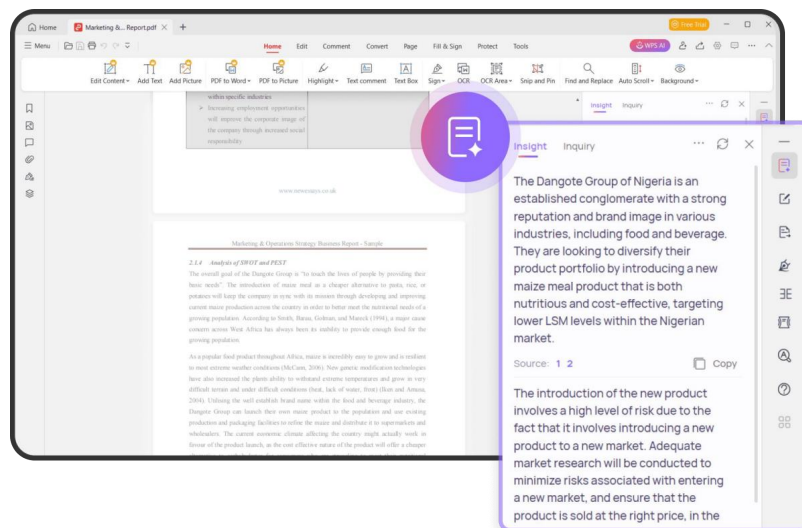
Home Marketing &... Report.pdf × +
Free Trial
≡ Menu
Home Edit Comment Convert Page Fill & Sign Protect Tools
WPS AI
Edit Content Add Text Add Picture PDF to Word PDF to Picture Highlight Text comment Text Box Sign OCR OCR Area Snip and Pin Find and Replace Auto Scroll Background

within specific industries
Increasing employment opportunities will improve the corporate image of the company through increased social responsibility

www.newessays.co.uk

Marketing & Operations Strategy Business Report - Sample

2.1.4 Analysis of SWOT and PEST
The overall goal of the Dangote Group is "to reach the lives of people by providing their basic needs". The introduction of maize meal as a cheaper alternative to pasta, rice, or potatoes will keep the company in sync with its mission through developing and improving current maize production across the country in order to better meet the nutritional needs of a growing population. According to Smith, Barua, Golman, and Manoch (1998), a major cause concern across West Africa has always been its inability to provide enough food for the growing population.

As a popular food product throughout Africa, maize is incredibly easy to grow and is resilient to most extreme weather conditions (McCann, 2006). New genetic modification technologies have also increased the plants ability to withstand extreme temperatures and grow in very difficult terrain and under difficult conditions (heat, lack of water, frost) (Ikeh and Amusa, 2004). Utilising the well establish brand name within the food and beverage industry, the Dangote Group can launch their own maize product to the population and use existing production and packaging facilities to refine the maize and distribute it to supermarkets and wholesalers. The current economic climate affecting the country might actually work in favour of the product launch, as the cost effective nature of the product will offer a cheaper

Insight Inquiry

Insight Inquiry

The Dangote Group of Nigeria is an established conglomerate with a strong reputation and brand image in various industries, including food and beverage. They are looking to diversify their product portfolio by introducing a new maize meal product that is both nutritious and cost-effective, targeting lower LSM levels within the Nigerian market.

Source: 1 2 Copy

The introduction of the new product involves a high level of risk due to the fact that it involves introducing a new product to a new market. Adequate market research will be conducted to minimize risks associated with entering a new market, and ensure that the product is sold at the right price, in the